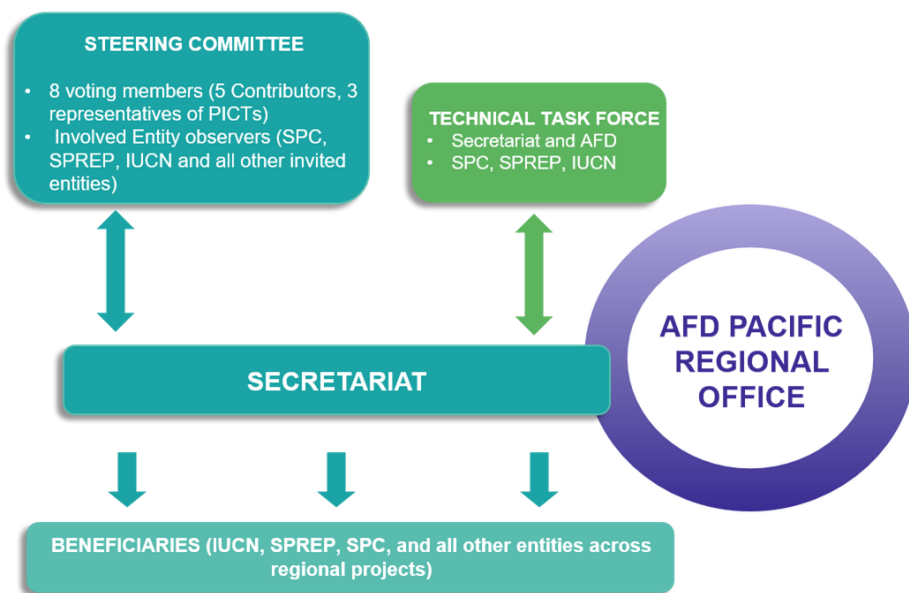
STEERING COMMITTEE

- 8 voting members (5 Contributors, 3 representatives of PICTs)
- Involved Entity observers (SPC, SPREP, IUCN and all other invited entities)

TECHNICAL TASK FORCE

- Secretariat and AFD
- SPC, SPREP, IUCN

AFD PACIFIC REGIONAL OFFICE

SECRETARIAT

BENEFICIARIES (IUCN, SPREP, SPC, and all other entities across regional projects)